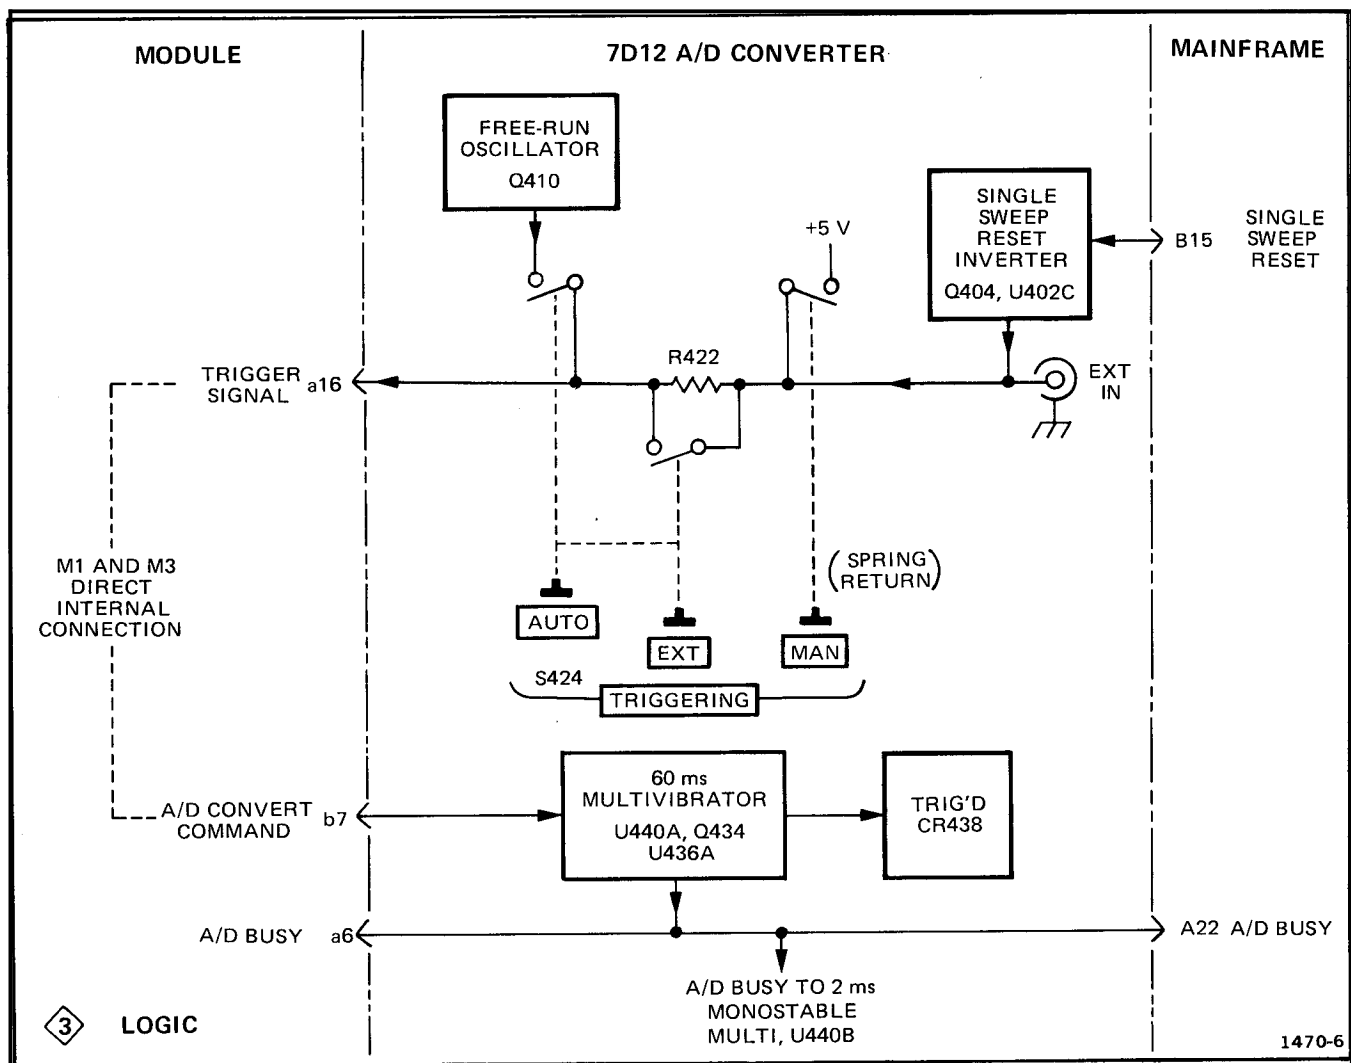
MODULE

7D12 A/D CONVERTER

MAINFRAME

FREE-RUN OSCILLATOR Q410

SINGLE SWEEP RESET INVERTER Q404, U402C

+5 V

B15

SINGLE SWEEP RESET

R422

TRIGGER SIGNAL

a16

EXT IN

M1 AND M3 DIRECT INTERNAL CONNECTION

(SPRING RETURN)

AUTO

EXT

MAN

S424

TRIGGERING

60 ms MULTIVIBRATOR U440A, Q434 U436A

TRIG'D CR438

A/D CONVERT COMMAND

b7

A/D BUSY

a6

A22 A/D BUSY

A/D BUSY TO 2 ms MONOSTABLE MULTI, U440B

3 LOGIC

1470-6